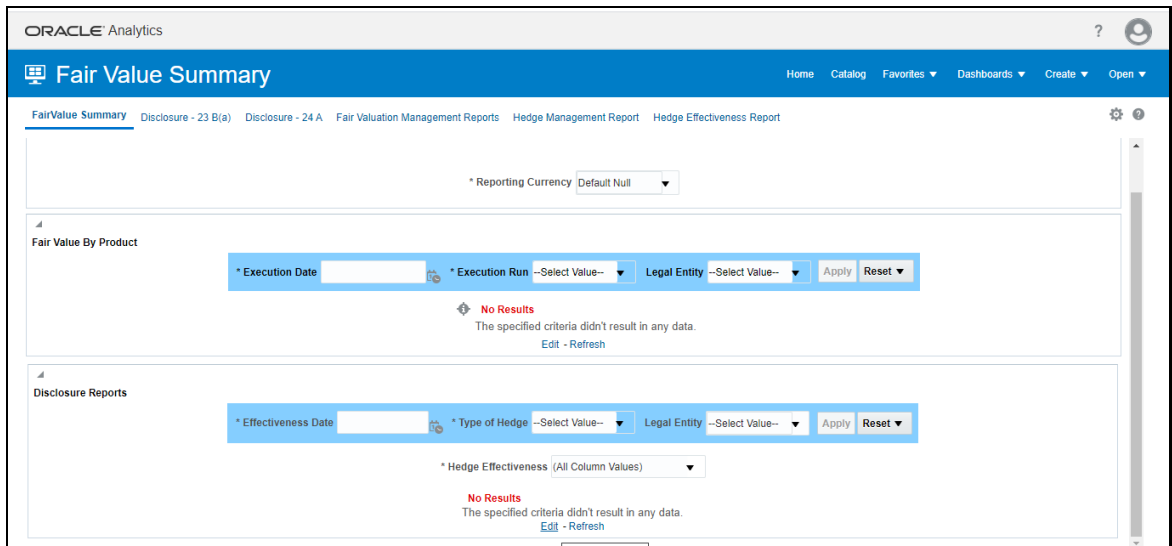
ORACLE Analytics

?

Fair Value Summary

Home Catalog Favorites ▼ Dashboards ▼ Create ▼ Open ▼

FairValue Summary Disclosure - 23 B(a) Disclosure - 24 A Fair Valuation Management Reports Hedge Management Report Hedge Effectiveness Report

* Reporting Currency Default Null ▼

Fair Value By Product

* Execution Date * Execution Run --Select Value-- ▼ Legal Entity --Select Value-- ▼ Apply Reset ▼

No Results
The specified criteria didn't result in any data.
Edit - Refresh

Disclosure Reports

* Effectiveness Date * Type of Hedge --Select Value-- ▼ Legal Entity --Select Value-- ▼ Apply Reset ▼

* Hedge Effectiveness (All Column Values) ▼

No Results
The specified criteria didn't result in any data.
Edit - Refresh